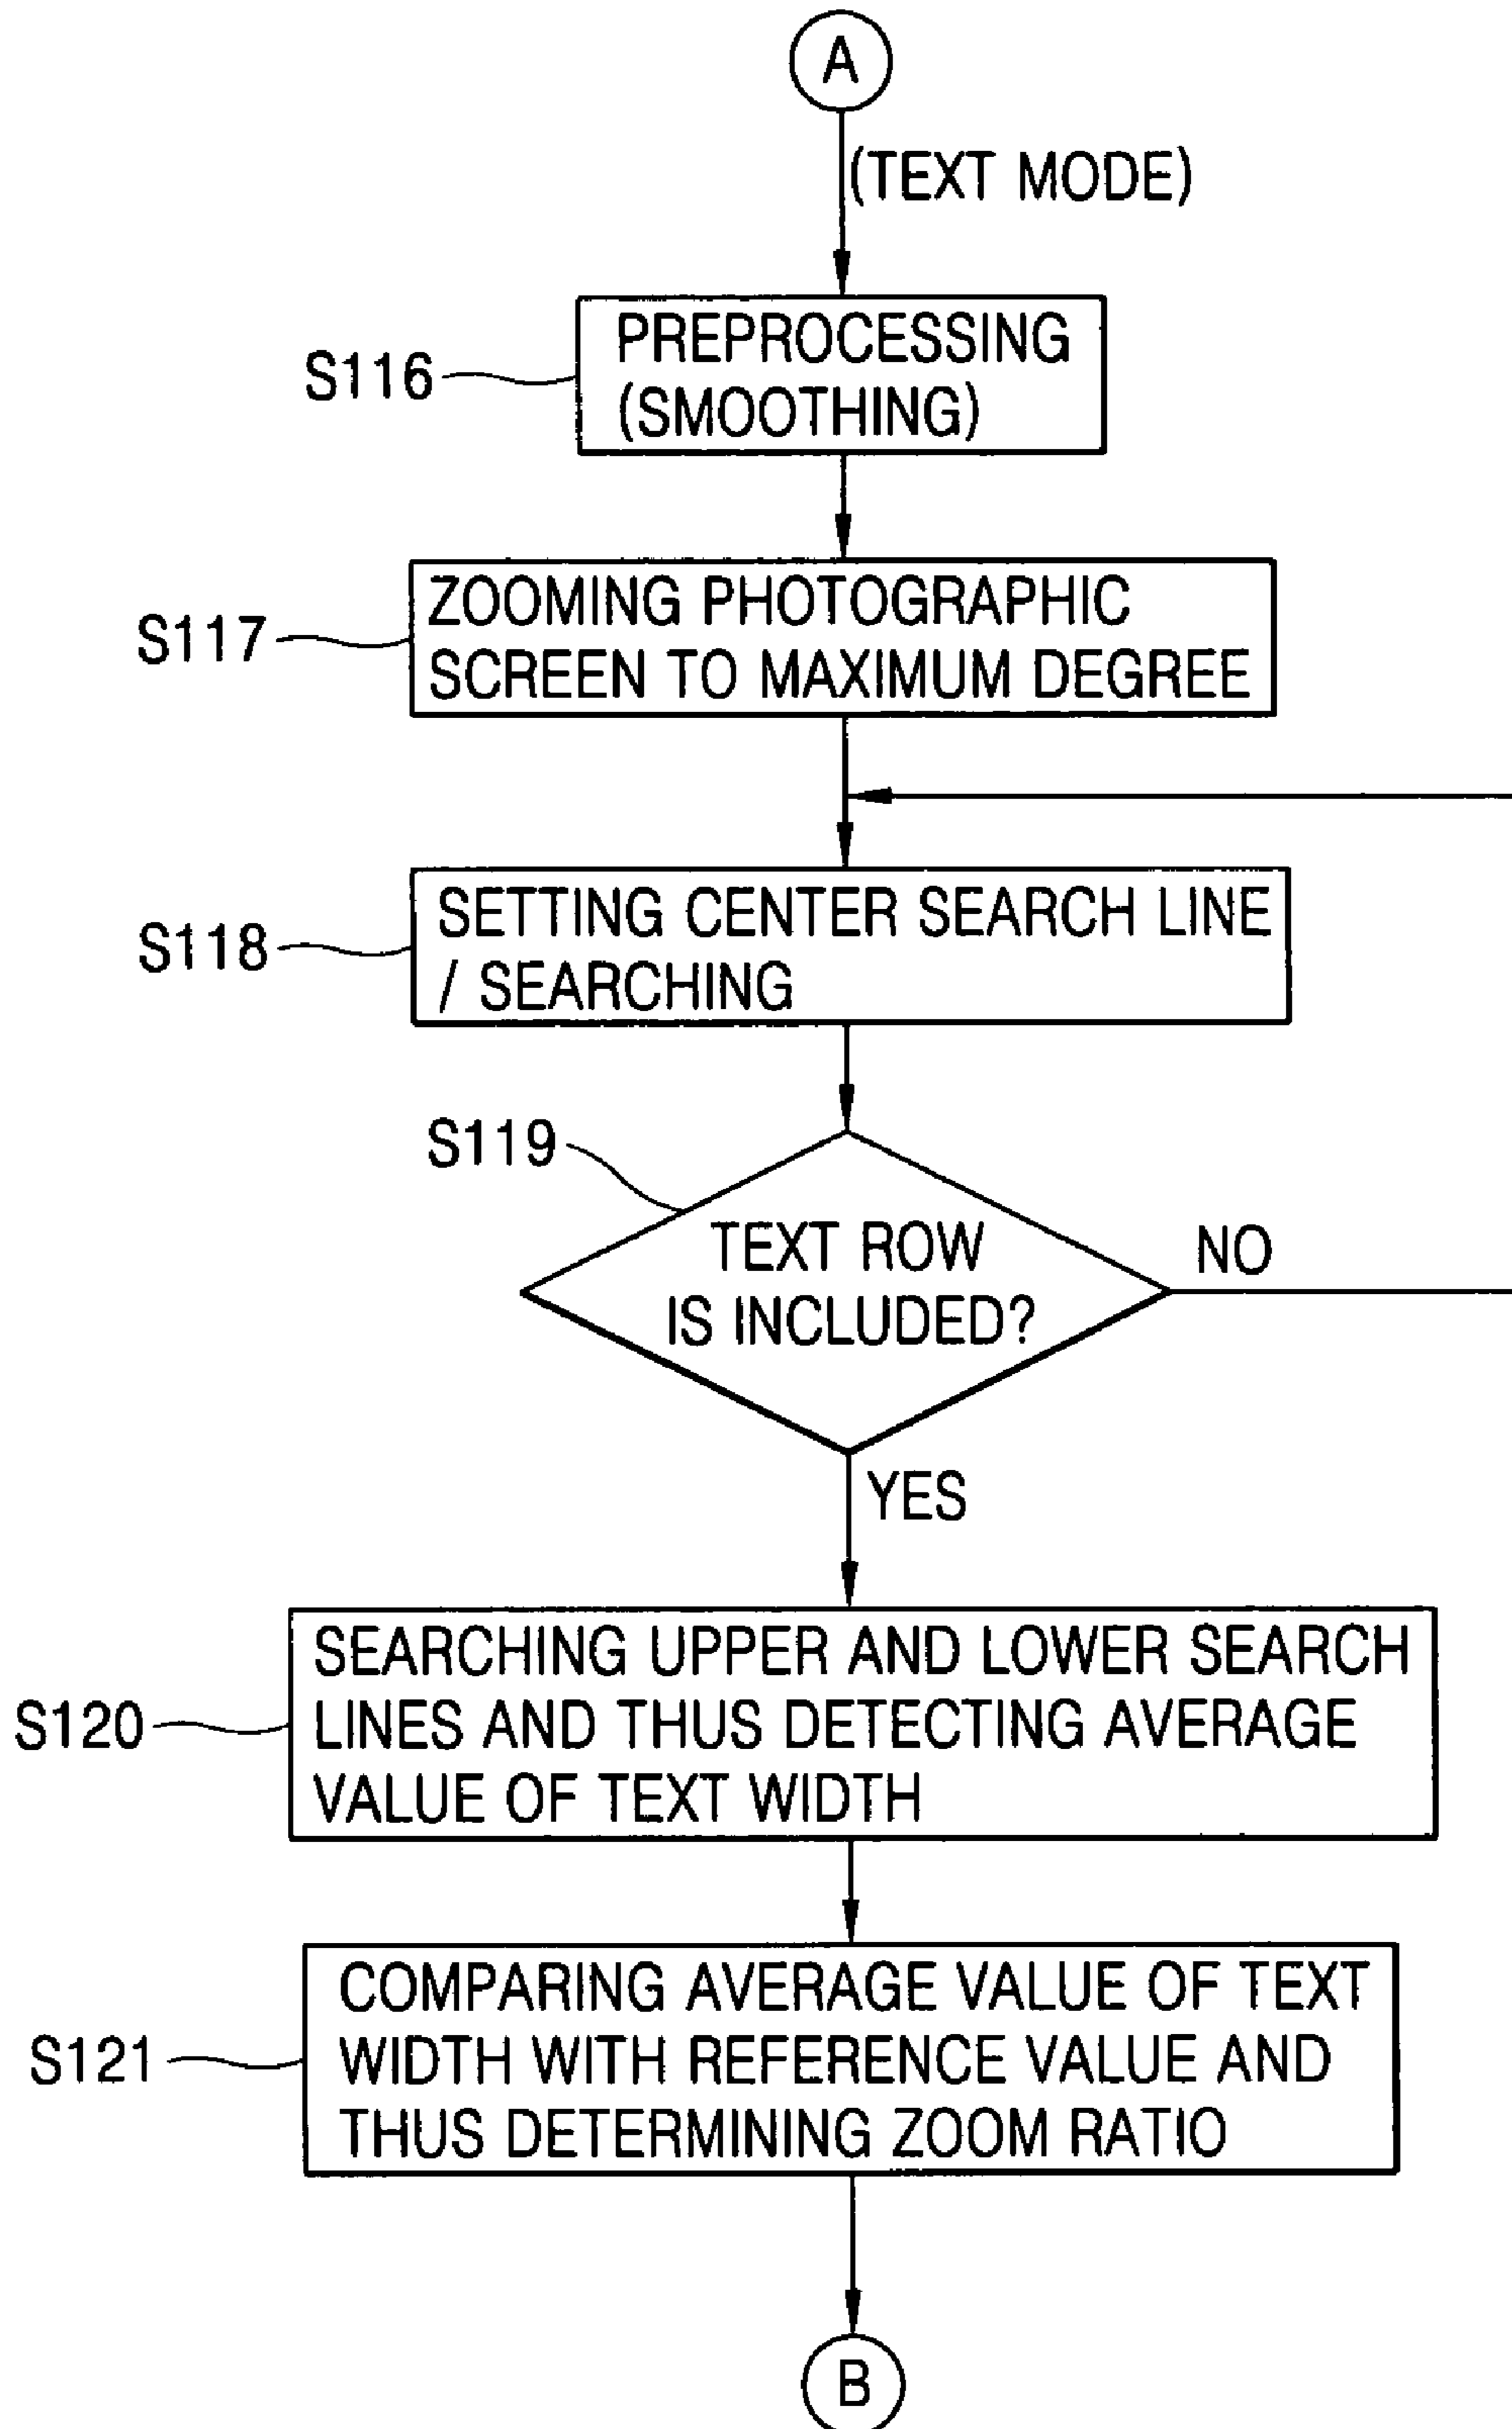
A

(TEXT MODE)

S116

PREPROCESSING (SMOOTHING)

S117

ZOOMING PHOTOGRAPHIC SCREEN TO MAXIMUM DEGREE

S118

SETTING CENTER SEARCH LINE / SEARCHING

S119

TEXT ROW IS INCLUDED?

NO

YES

S120

SEARCHING UPPER AND LOWER SEARCH LINES AND THUS DETECTING AVERAGE VALUE OF TEXT WIDTH

S121

COMPARING AVERAGE VALUE OF TEXT WIDTH WITH REFERENCE VALUE AND THUS DETERMINING ZOOM RATIO

B